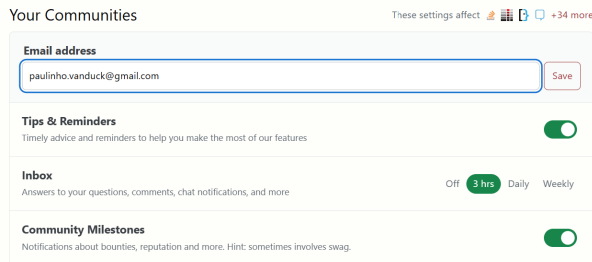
Your Communities

These settings affect +34 more

Email address

paulinho.vanduck@gmail.com

Save

Tips & Reminders

Timely advice and reminders to help you make the most of our features

Inbox

Answers to your questions, comments, chat notifications, and more

Off 3 hrs Daily Weekly

Community Milestones

Notifications about bounties, reputation and more. Hint: sometimes involves swag.